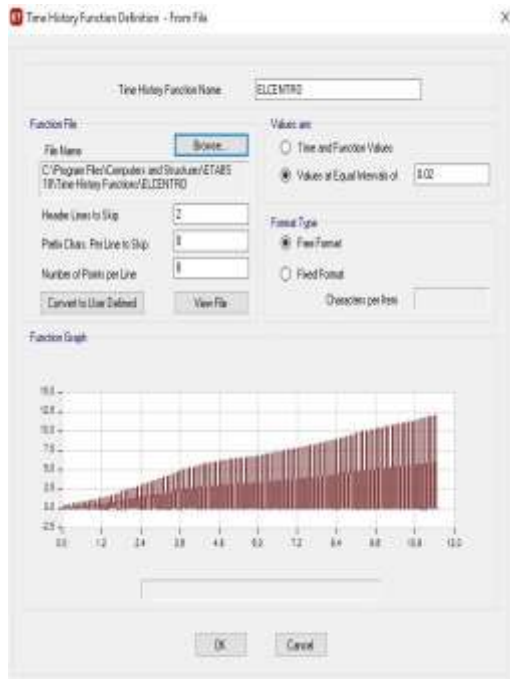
Time History Function Definition - From File

Time History Function Name ELCENTRO

Function File

File Name Browse...

C:\Program Files\Computers and Structures\ETABS 19\Time History Functions\ELCENTRO

Header Lines to Skip 2

Prefix Chars. Per Line to Skip 8

Number of Points per Line 8

Convert to User Defined View File

Values are

Time and Function Values

Values at Equal Intervals of 0.02

Format Type

Free Format

Fixed Format

Characters per Item

Function Graph

15.0
12.5
10.0
7.5
5.0
2.5
0.0
-2.5

0.0 1.2 2.4 3.6 4.8 6.0 7.2 8.4 9.6 10.8 12.0

OK Cancel